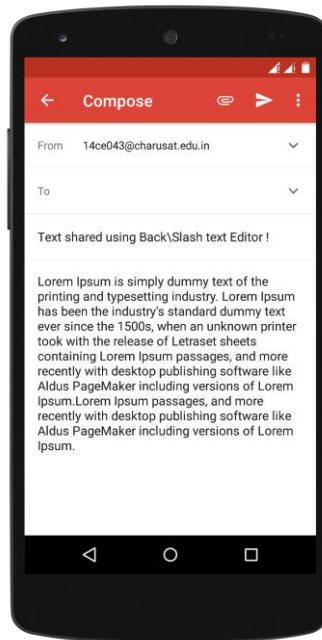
Compose

From 14ce043@charusat.edu.in

To

Text shared using Back\Slash text Editor !

Lorem Ipsum is simply dummy text of the printing and typesetting industry. Lorem Ipsum has been the industry's standard dummy text ever since the 1500s, when an unknown printer took with the release of Letraset sheets containing Lorem Ipsum passages, and more recently with desktop publishing software like Aldus PageMaker including versions of Lorem Ipsum.Lorem Ipsum passages, and more recently with desktop publishing software like Aldus PageMaker including versions of Lorem Ipsum.